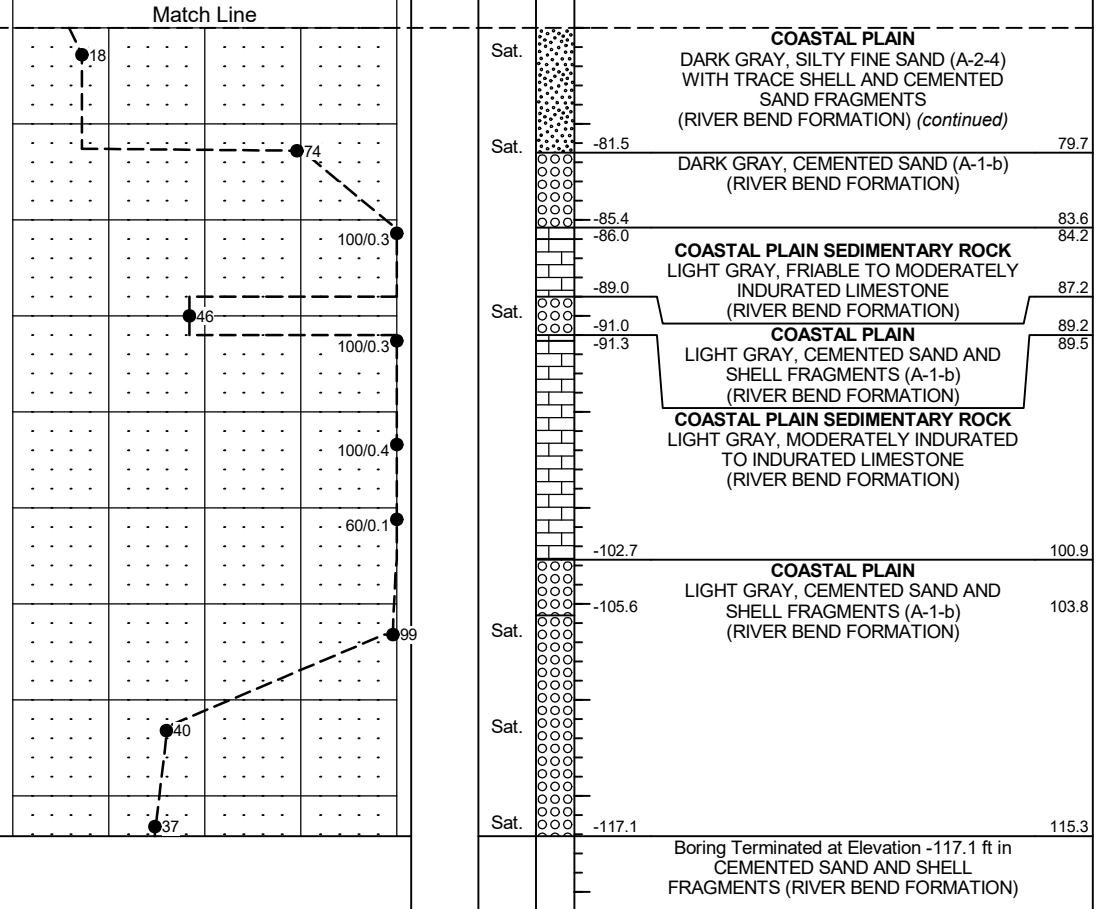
Match Line

18

74

100/0.3

46

100/0.3

100/0.4

60/0.1

99

40

37

Sat.

Sat.

Sat.

Sat.

Sat.

Sat.

COASTAL PLAIN
DARK GRAY, SILTY FINE SAND (A-2-4) WITH TRACE SHELL AND CEMENTED SAND FRAGMENTS (RIVER BEND FORMATION) *(continued)*

-81.5 79.7

DARK GRAY, CEMENTED SAND (A-1-b) (RIVER BEND FORMATION)

-85.4 83.6

-86.0 84.2

COASTAL PLAIN SEDIMENTARY ROCK
LIGHT GRAY, FRIABLE TO MODERATELY INDURATED LIMESTONE (RIVER BEND FORMATION)

-89.0 87.2

-91.0 89.2

COASTAL PLAIN
LIGHT GRAY, CEMENTED SAND AND SHELL FRAGMENTS (A-1-b) (RIVER BEND FORMATION)

-91.3 89.5

COASTAL PLAIN SEDIMENTARY ROCK
LIGHT GRAY, MODERATELY INDURATED TO INDURATED LIMESTONE (RIVER BEND FORMATION)

-102.7 100.9

COASTAL PLAIN
LIGHT GRAY, CEMENTED SAND AND SHELL FRAGMENTS (A-1-b) (RIVER BEND FORMATION)

-105.6 103.8

-117.1 115.3

Boring Terminated at Elevation -117.1 ft in CEMENTED SAND AND SHELL FRAGMENTS (RIVER BEND FORMATION)